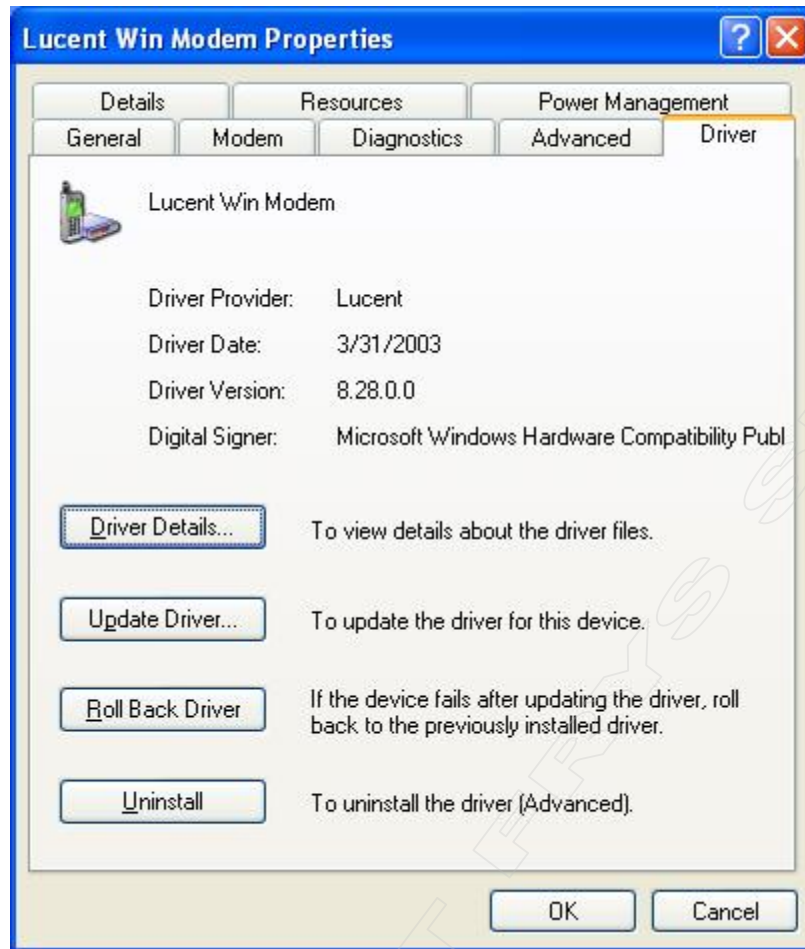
Lucent Win Modem Properties

?

Details
Resources
Power Management
General
Modem
Diagnostics
Advanced
Driver

Lucent Win Modem

Driver Provider: Lucent
Driver Date: 3/31/2003
Driver Version: 8.28.0.0
Digital Signer: Microsoft Windows Hardware Compatibility Publ

Driver Details... To view details about the driver files.

Update Driver... To update the driver for this device.

Roll Back Driver If the device fails after updating the driver, roll back to the previously installed driver.

Uninstall To uninstall the driver (Advanced).

OK
Cancel